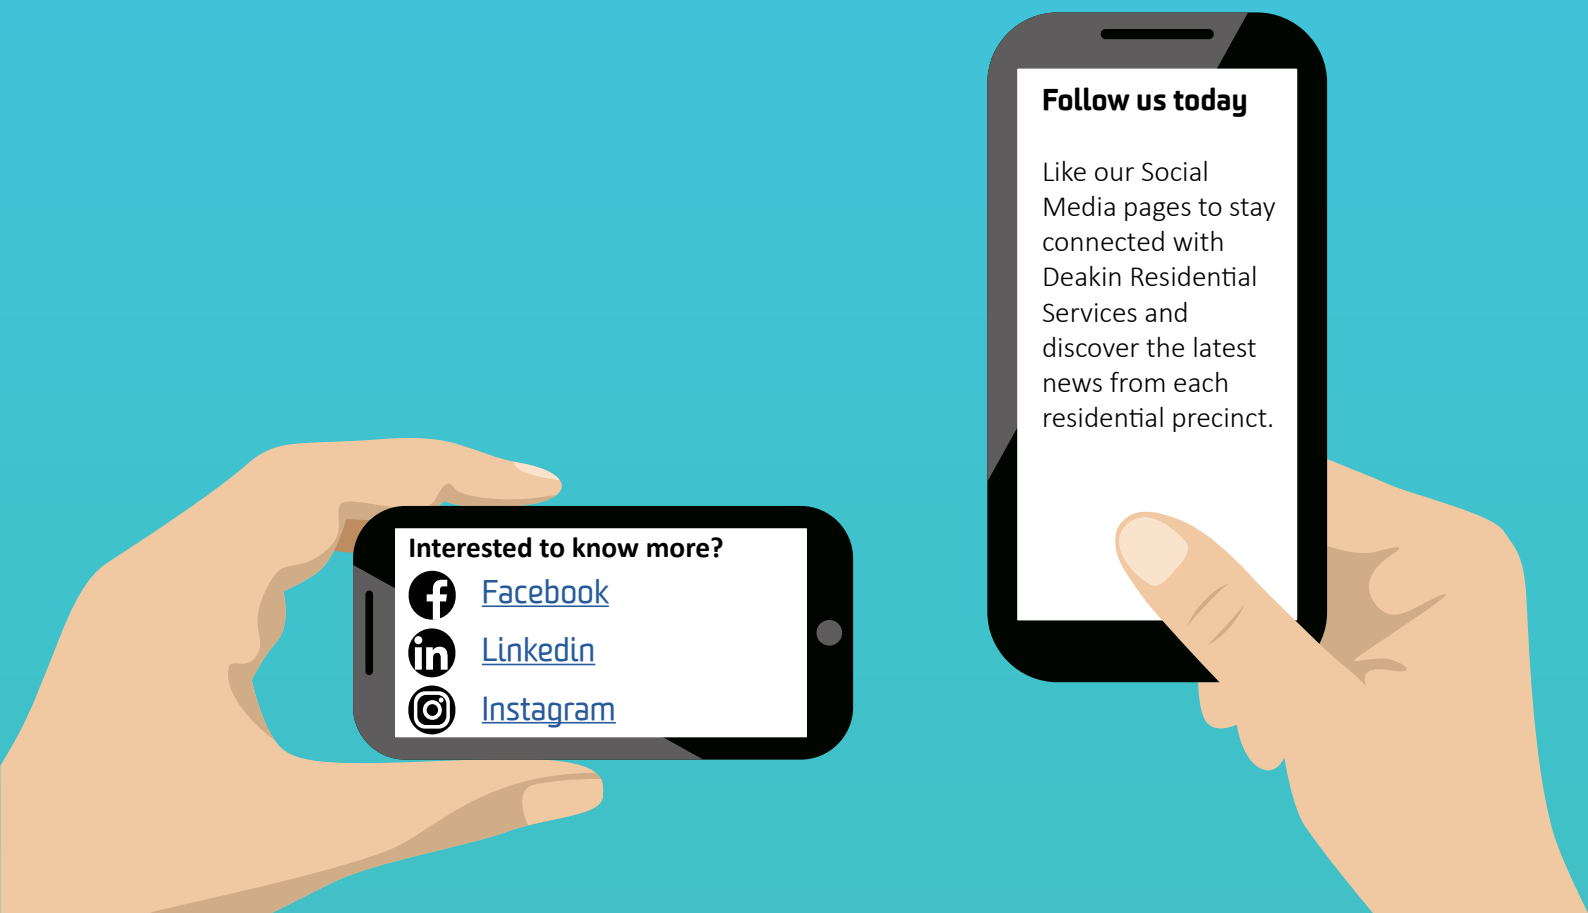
Follow us today

Like our Social Media pages to stay connected with Deakin Residential Services and discover the latest news from each residential precinct.

Interested to know more?

Facebook

Linkedin

Instagram